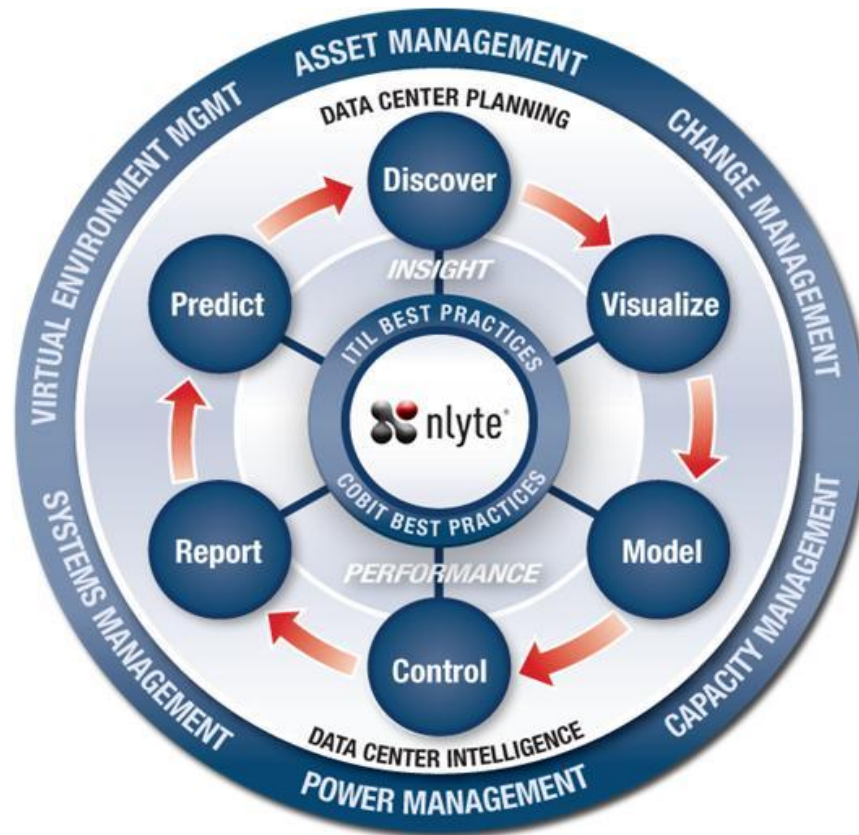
ASSET MANAGEMENT
CHANGE MANAGEMENT
CAPACITY MANAGEMENT
POWER MANAGEMENT
SYSTEMS MANAGEMENT
VIRTUAL ENVIRONMENT MGMT

DATA CENTER PLANNING

Discover
Visualize
Model
Control
Report
Predict

INSIGHT
PERFORMANCE

ITIL BEST PRACTICES
nlyte
COBIT BEST PRACTICES

DATA CENTER INTELLIGENCE